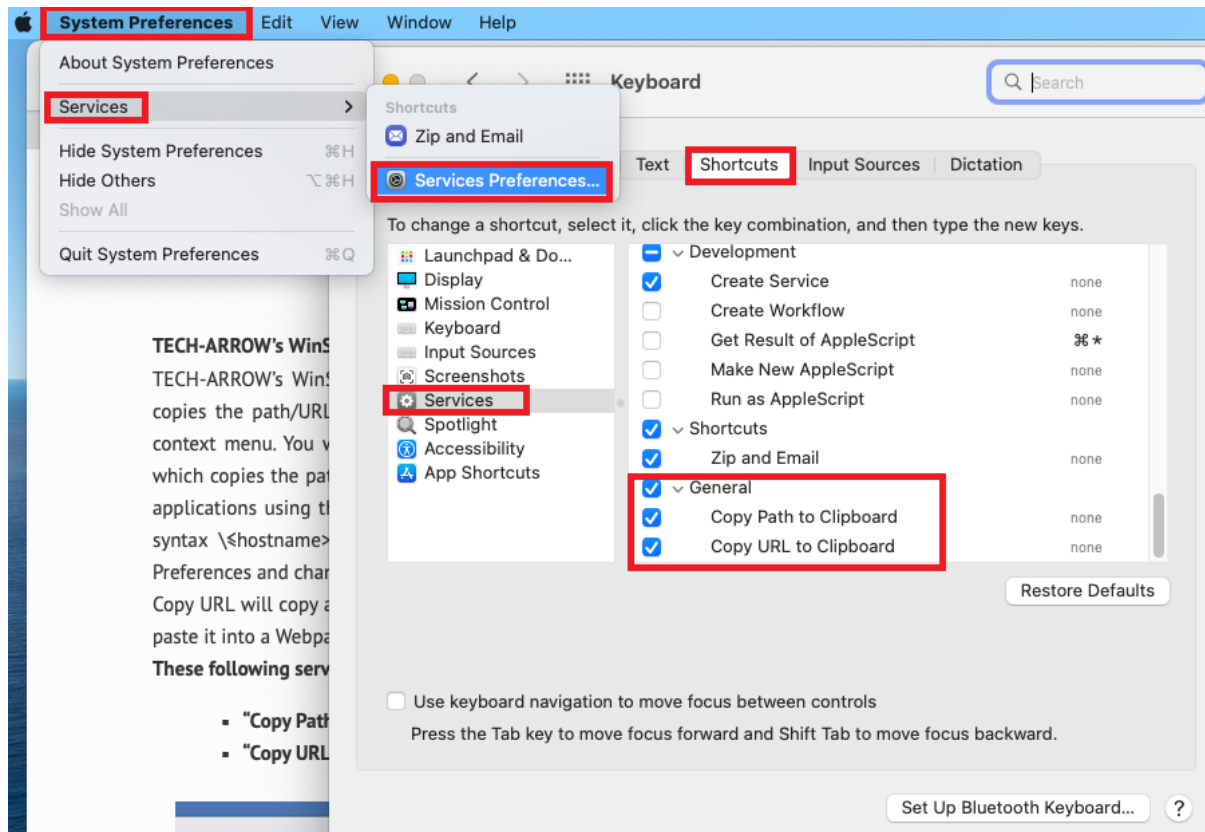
System Preferences Edit View Window Help

About System Preferences
Services
Hide System Preferences ⌘H
Hide Others ⌥⌘H
Show All
Quit System Preferences ⌘Q

Shortcuts
Zip and Email
Services Preferences...

Keyboard
Search

Text Shortcuts Input Sources Dictation

To change a shortcut, select it, click the key combination, and then type the new keys.

Launchpad & Do...
Display
Mission Control
Keyboard
Input Sources
Screenshots
Services
Spotlight
Accessibility
App Shortcuts

Development
Create Service none
Create Workflow none
Get Result of AppleScript ⌘★
Make New AppleScript none
Run as AppleScript none
Shortcuts
Zip and Email none
General
Copy Path to Clipboard none
Copy URL to Clipboard none

Restore Defaults

Use keyboard navigation to move focus between controls
Press the Tab key to move focus forward and Shift Tab to move focus backward.

Set Up Bluetooth Keyboard... ?

TECH-ARROW's WinS
TECH-ARROW's WinS
copies the path/URL
context menu. You v
which copies the pat
applications using tl
syntax \\<hostname>
Preferences and char
Copy URL will copy a
paste it into a Webpa
These following serv

"Copy Path
"Copy URL